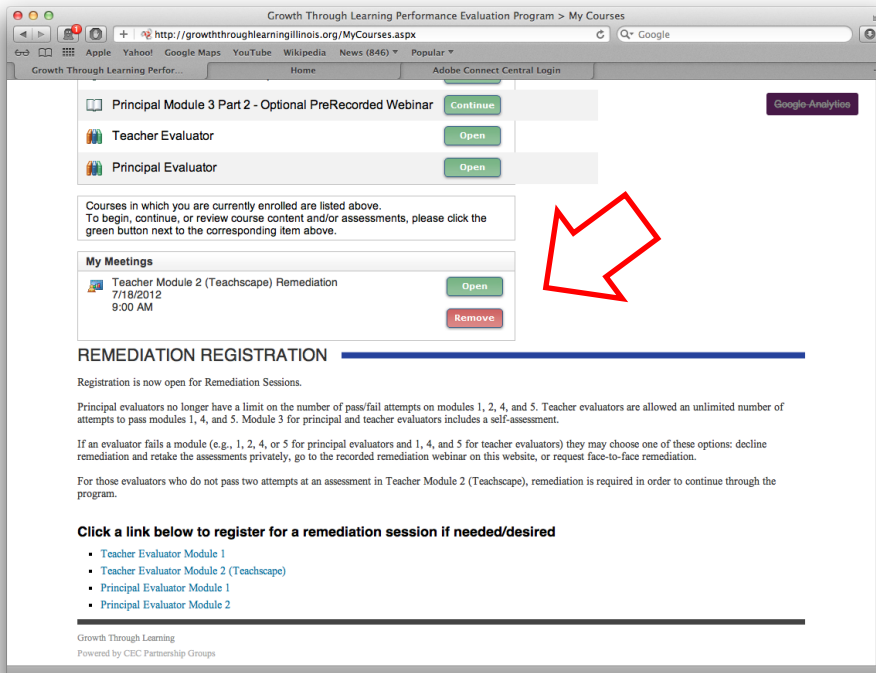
Growth Through Learning Performance Evaluation Program > My Courses

http://growththroughlearningillinois.org/MyCourses.aspx

Google

Apple Yahoo! Google Maps YouTube Wikipedia News (846) Popular

Growth Through Learning Perfor... Home Adobe Connect Central Login

Principal Module 3 Part 2 - Optional PreRecorded Webinar Continue

Teacher Evaluator Open

Principal Evaluator Open

Google Analytics

Courses in which you are currently enrolled are listed above.
To begin, continue, or review course content and/or assessments, please click the green button next to the corresponding item above.

My Meetings

Teacher Module 2 (Teachscape) Remediation
7/18/2012
9:00 AM

Open

Remove

REMEDIATION REGISTRATION

Registration is now open for Remediation Sessions.

Principal evaluators no longer have a limit on the number of pass/fail attempts on modules 1, 2, 4, and 5. Teacher evaluators are allowed an unlimited number of attempts to pass modules 1, 4, and 5. Module 3 for principal and teacher evaluators includes a self-assessment.

If an evaluator fails a module (e.g., 1, 2, 4, or 5 for principal evaluators and 1, 4, and 5 for teacher evaluators) they may choose one of these options: decline remediation and retake the assessments privately, go to the recorded remediation webinar on this website, or request face-to-face remediation.

For those evaluators who do not pass two attempts at an assessment in Teacher Module 2 (Teachscape), remediation is required in order to continue through the program.

Click a link below to register for a remediation session if needed/desired

- Teacher Evaluator Module 1
- Teacher Evaluator Module 2 (Teachscape)
- Principal Evaluator Module 1
- Principal Evaluator Module 2

Growth Through Learning
Powered by CEC Partnership Groups